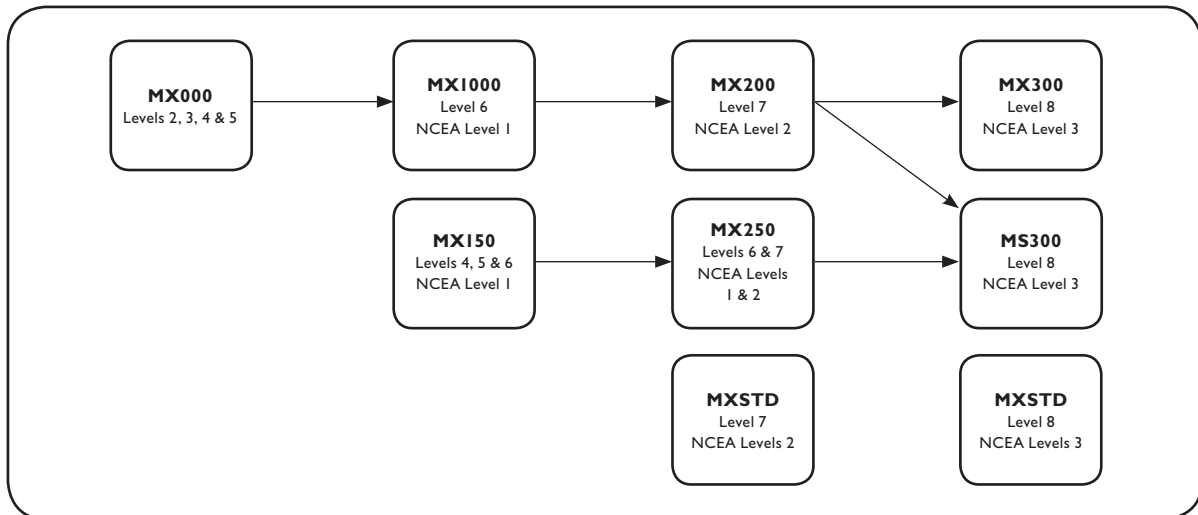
MX000
Levels 2, 3, 4 & 5

MX1000
Level 6
NCEA Level 1

MX200
Level 7
NCEA Level 2

MX300
Level 8
NCEA Level 3

MX150
Levels 4, 5 & 6
NCEA Level 1

MX250
Levels 6 & 7
NCEA Levels
1 & 2

MS300
Level 8
NCEA Level 3

MXSTD
Level 7
NCEA Levels 2

MXSTD
Level 8
NCEA Levels 3